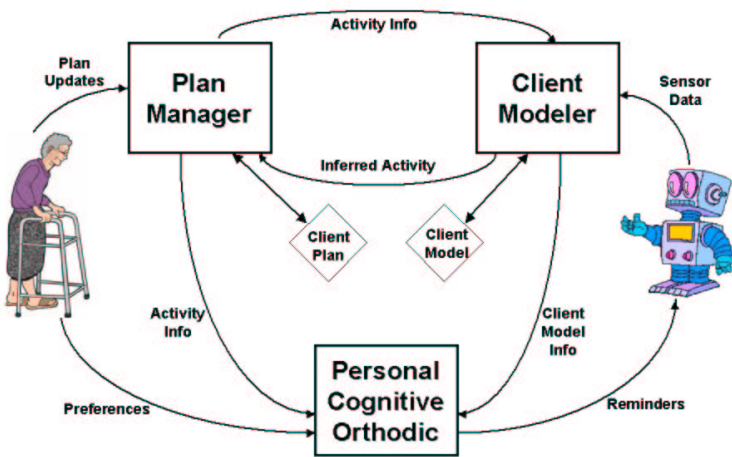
Activity Info

Plan Updates

Plan Manager

Client Modeler

Sensor Data

Inferred Activity

Client Plan

Client Model

Activity Info

Client Model Info

Personal Cognitive Orthodic

Preferences

Reminders